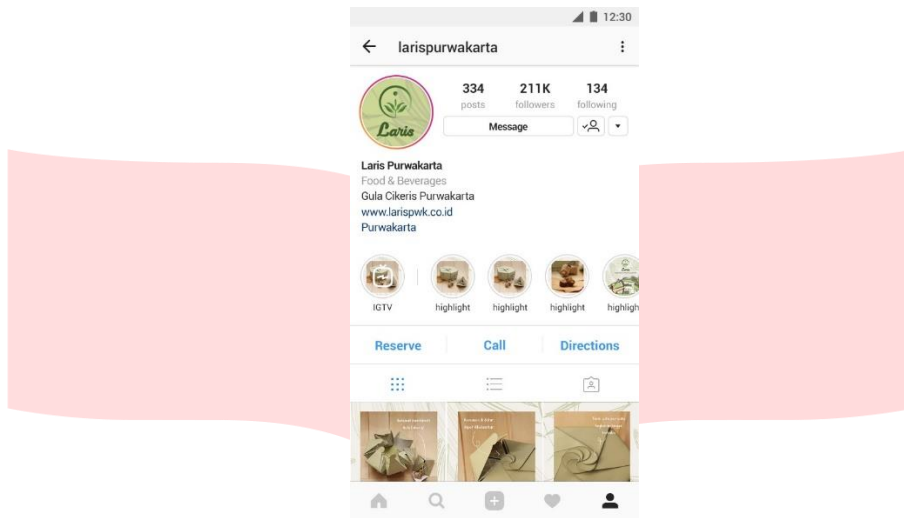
12:30

larispurwakarta

Laris

334 posts
211K followers
134 following

Message

Laris Purwakarta
Food & Beverages
Gula Cikeris Purwakarta
www.larispwk.co.id
Purwakarta

IGTV
highlight
highlight
highlight
highligh

Reserve
Call
Directions

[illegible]
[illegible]
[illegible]